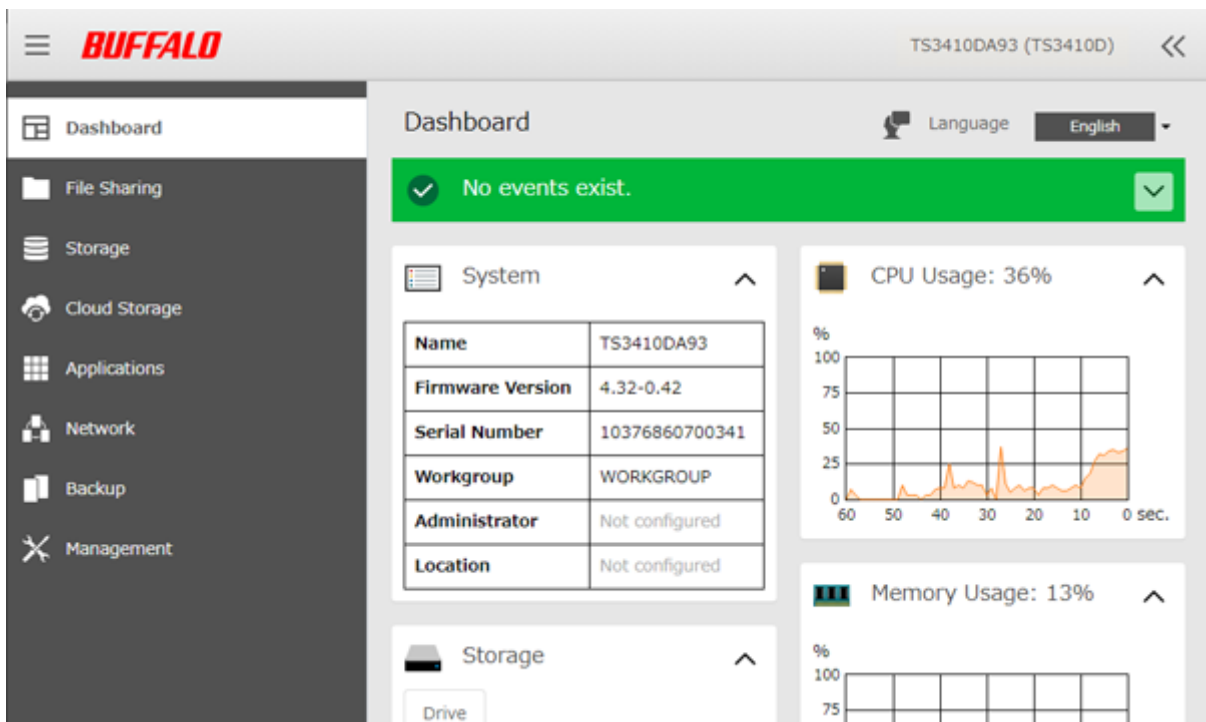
BUFFALO

TS3410DA93 (TS3410D)

Dashboard
File Sharing
Storage
Cloud Storage
Applications
Network
Backup
Management

Dashboard

Language English

No events exist.

System

| Name | TS3410DA93 |
|---|---|
| Firmware Version | 4.32-0.42 |
| Serial Number | 10376860700341 |
| Workgroup | WORKGROUP |
| Administrator | Not configured |
| Location | Not configured |

CPU Usage: 36%

%
100
75
50
25
0
60 50 40 30 20 10 0 sec.

Memory Usage: 13%

%
100
75

Storage

Drive